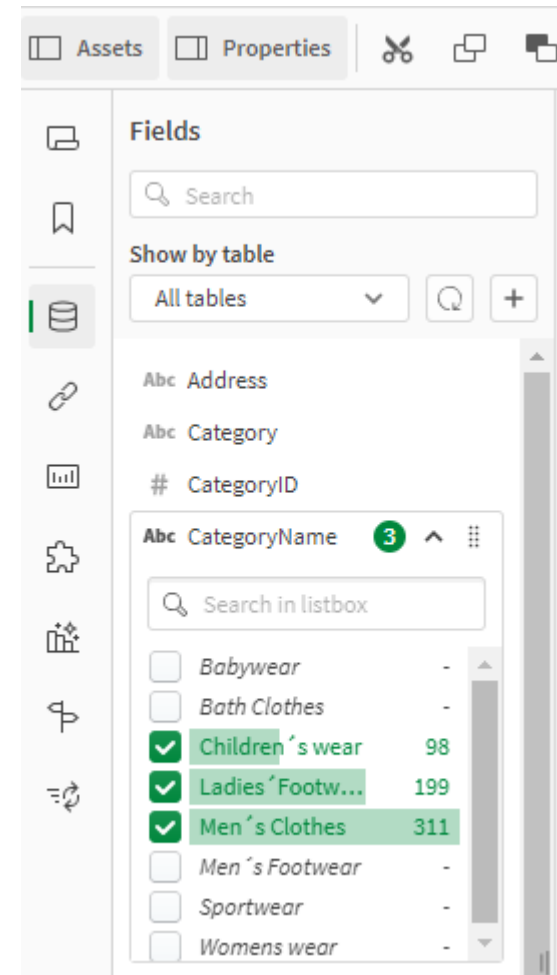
Assets Properties

Fields

Search

Show by table

All tables

Abc Address

Abc Category

# CategoryID

Abc CategoryName 3

Search in listbox

Babywear -

Bath Clothes -

Children´s wear 98

Ladies´Footw... 199

Men´s Clothes 311

Men´s Footwear -

Sportwear -

Womens wear -